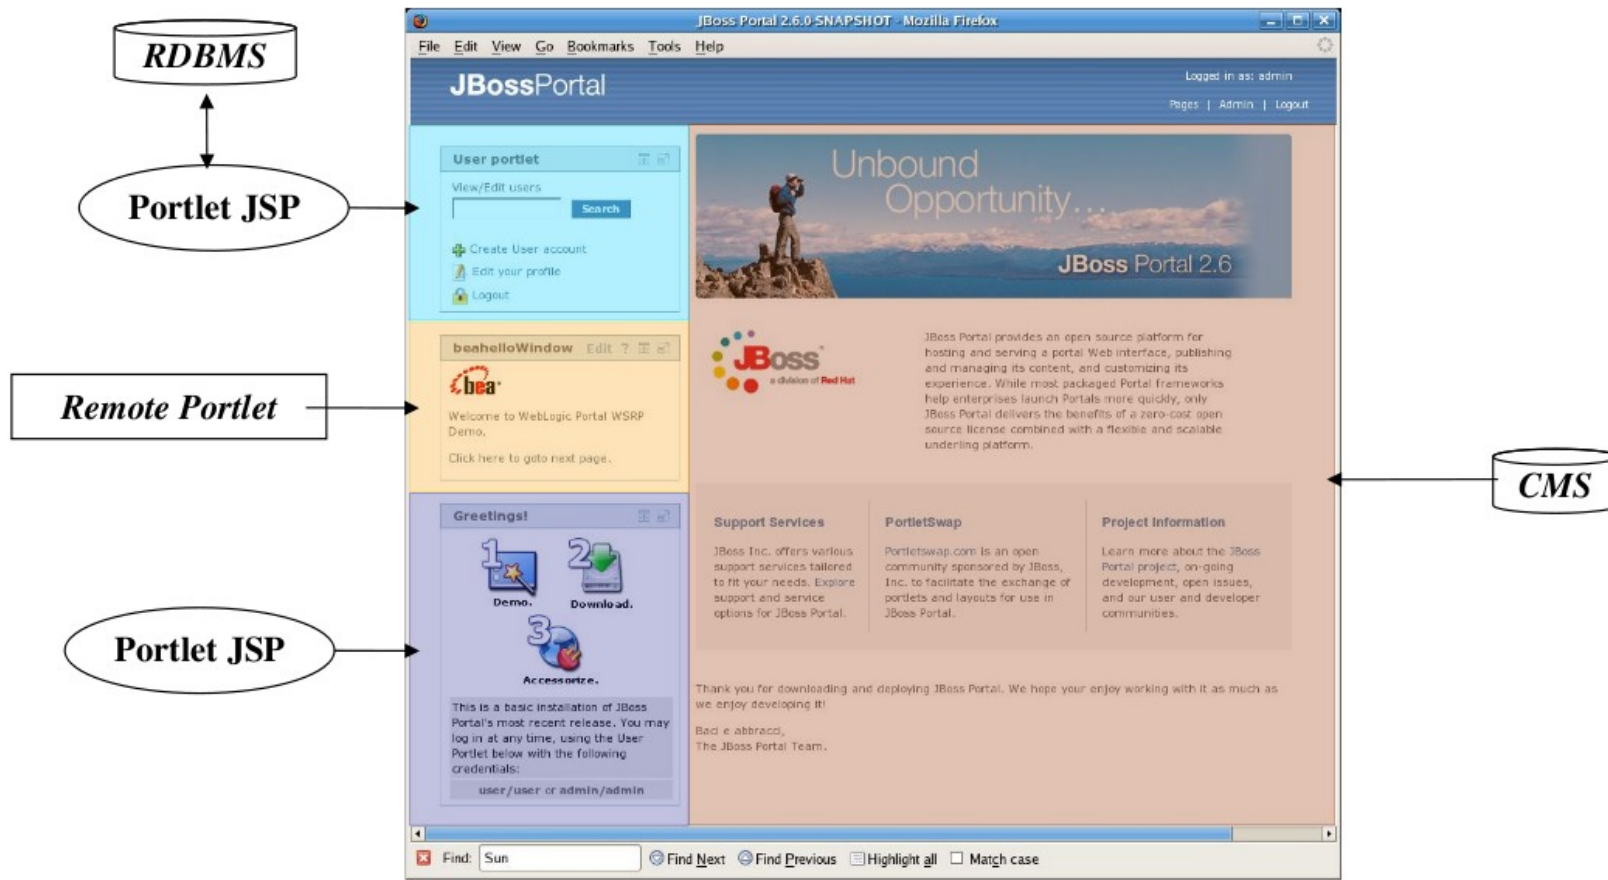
RDBMS

Portlet JSP

Remote Portlet

Portlet JSP

CMS

JBoss Portal 2.6.0 SNAPSHOT - Mozilla Firefox

File Edit View Go Bookmarks Tools Help

JBossPortal

Logged in as: admin

Pages | Admin | Logout

User portlet

View/Edit users

Search

Create User account

Edit your profile

Logout

beahelloWindow Edit ?

bea

Welcome to WebLogic Portal WSRP Demo.

Click here to goto next page.

Greetings!

1 Demo.

2 Download.

3 Accessorize.

This is a basic installation of JBoss Portal's most recent release. You may log in at any time, using the User Portlet below with the following credentials:

user/user or admin/admin

Unbound Opportunity...

JBoss Portal 2.6

JBoss a division of Red Hat

JBoss Portal provides an open source platform for hosting and serving a portal Web interface, publishing and managing its content, and customizing its experience. While most packaged Portal frameworks help enterprises launch Portals more quickly, only JBoss Portal delivers the benefits of a zero-cost open source license combined with a flexible and scalable underling platform.

Support Services

JBoss Inc. offers various support services tailored to fit your needs. Explore support and service options for JBoss Portal.

PortletSwap

Portletswap.com is an open community sponsored by JBoss, Inc. to facilitate the exchange of portlets and layouts for use in JBoss Portal.

Project Information

Learn more about the JBoss Portal project, on-going development, open issues, and our user and developer communities.

Thank you for downloading and deploying JBoss Portal. We hope your enjoy working with it as much as we enjoy developing it!

Baci e abbracci,
The JBoss Portal Team.

Find: Sun Find Next Find Previous Highlight all Match case